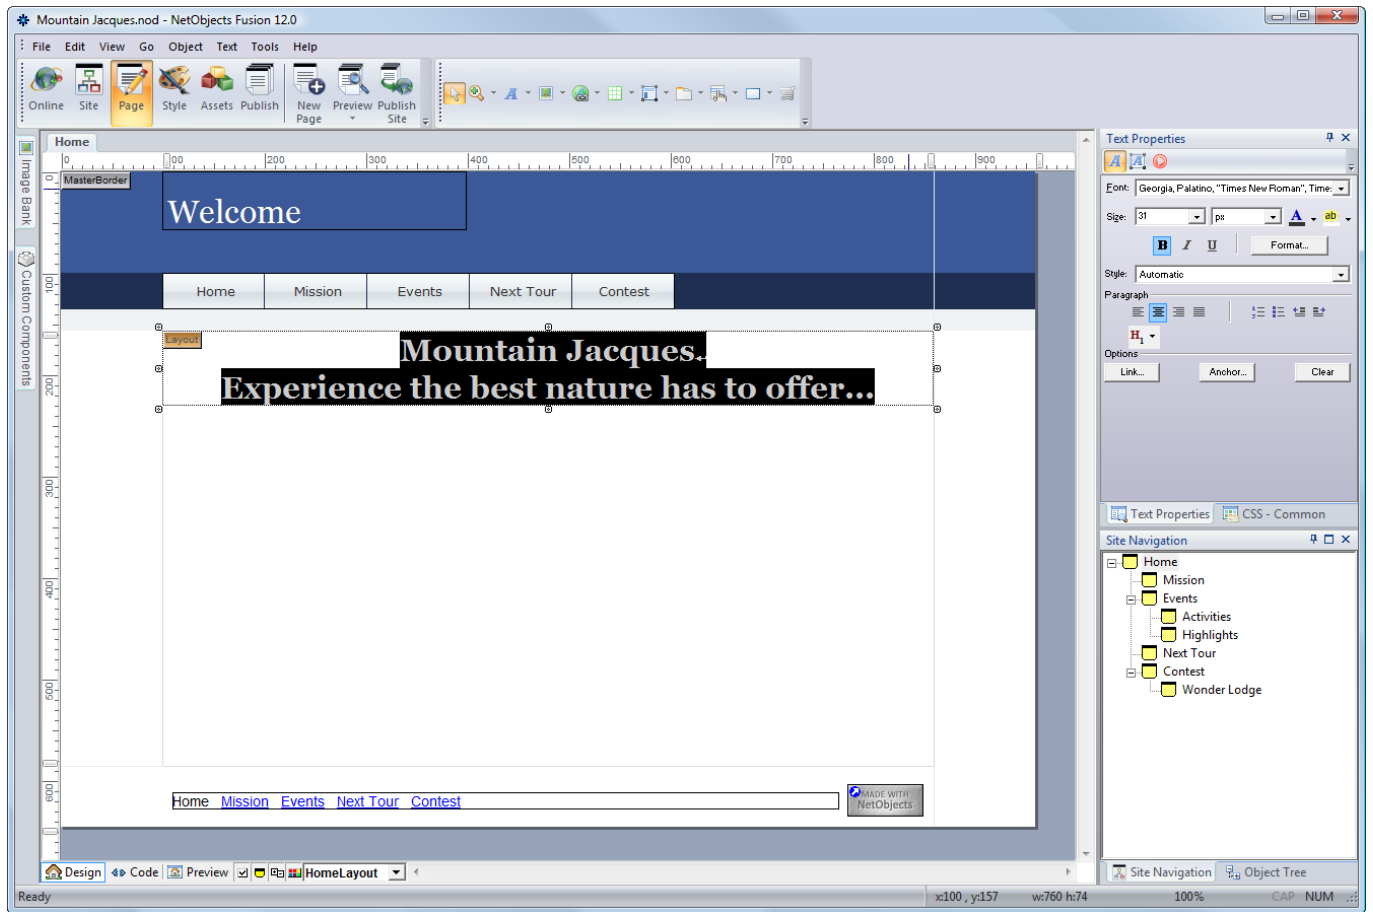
Mountain Jacques.nod - NetObjects Fusion 12.0

File Edit View Go Object Text Tools Help

Online Site Page Style Assets Publish New Page Preview Publish Site

Home

Image Bank Custom Components

MasterBorder

Welcome

Home Mission Events Next Tour Contest

Layout

Mountain Jacques.
Experience the best nature has to offer...

Home Mission Events Next Tour Contest

MADE WITH NetObjects

Text Properties

Font: Georgia, Palatino, "Times New Roman", Time

Size: 31 px

B I U Format...

Style: Automatic

Paragraph

Options

Link... Anchor... Clear

Text Properties CSS - Common

Site Navigation

Home
Mission
Events
Activities
Highlights
Next Tour
Contest
Wonder Lodge

Site Navigation Object Tree

Design Code Preview HomeLayout

Ready x:100 , y:157 w:760 h:74 100% CAP NUM